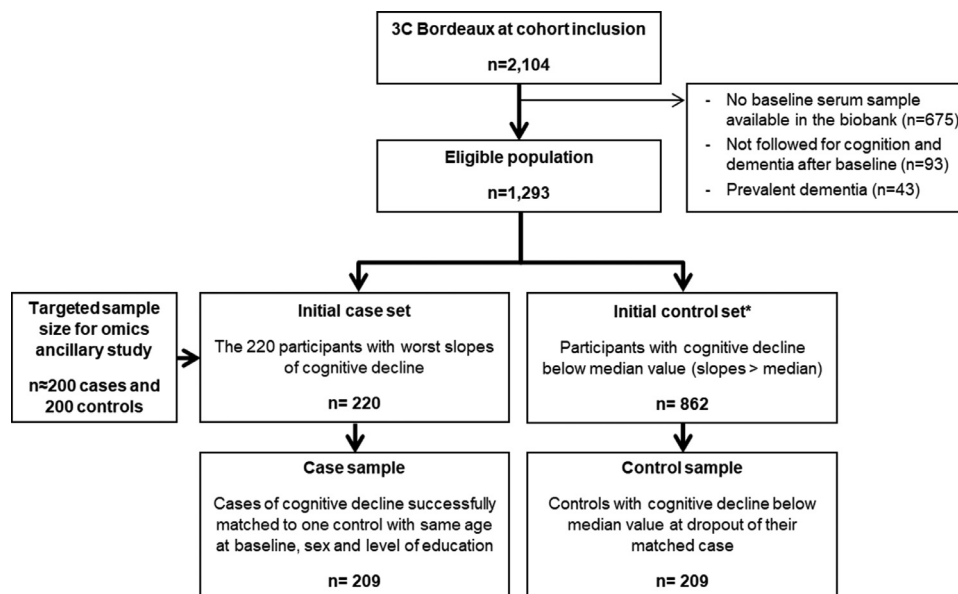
3C Bordeaux at cohort inclusion

n=2,104

- No baseline serum sample available in the biobank (n=675)
- Not followed for cognition and dementia after baseline (n=93)
- Prevalent dementia (n=43)

Eligible population

n=1,293

Targeted sample size for omics ancillary study

n≈200 cases and 200 controls

Initial case set

The 220 participants with worst slopes of cognitive decline

n= 220

Initial control set*

Participants with cognitive decline below median value (slopes > median)

n= 862

Case sample

Cases of cognitive decline successfully matched to one control with same age at baseline, sex and level of education

n= 209

Control sample

Controls with cognitive decline below median value at dropout of their matched case

n= 209